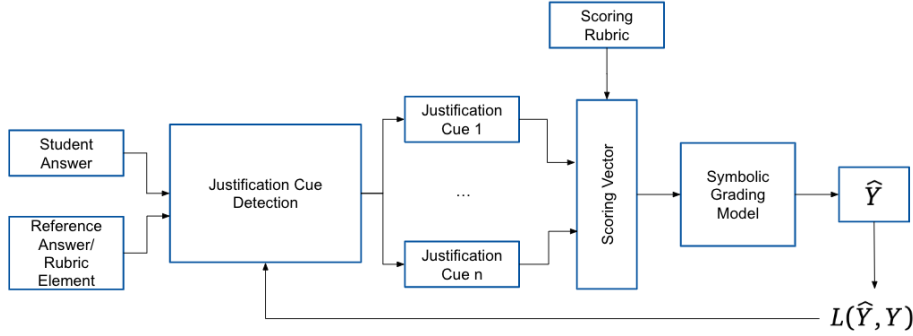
Scoring Rubric

Student Answer

Reference Answer/ Rubric Element

Justification Cue Detection

Justification Cue 1

...

Justification Cue n

Scoring Vector

Symbolic Grading Model

$\widehat{Y}$

$L(\widehat{Y}, Y)$